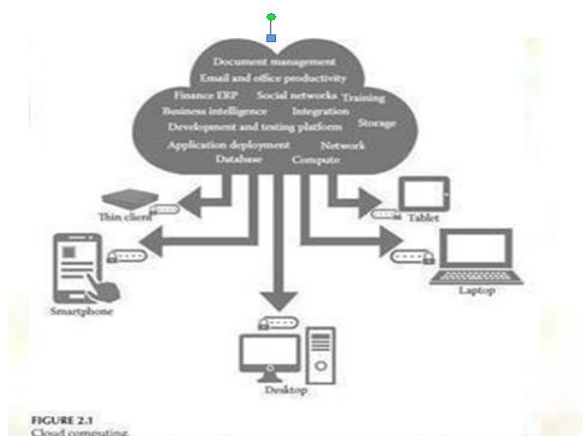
Document management
Email and office productivity
Finance ERP
Social networks
Training
Business intelligence
Integration
Development and testing platform
Storage
Application deployment
Network
Database
Compute

Thin client
Tablet
Smartphone
Laptop
Desktop

FIGURE 2.1
Cloud computing.